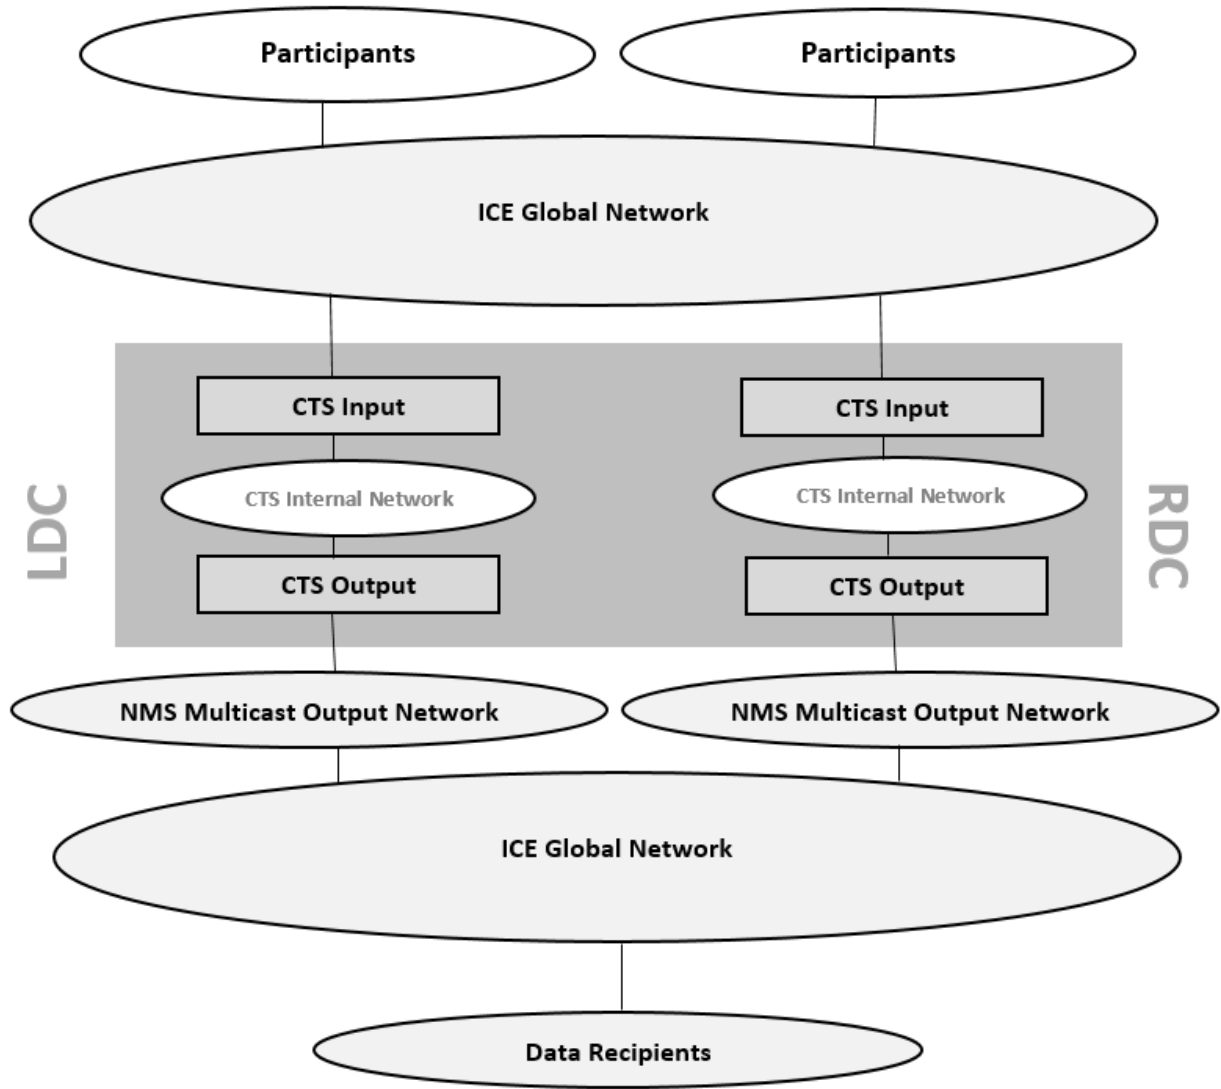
Participants

Participants

ICE Global Network

LDC

CTS Input

CTS Internal Network

CTS Output

CTS Input

CTS Internal Network

CTS Output

RDC

NMS Multicast Output Network

NMS Multicast Output Network

ICE Global Network

Data Recipients